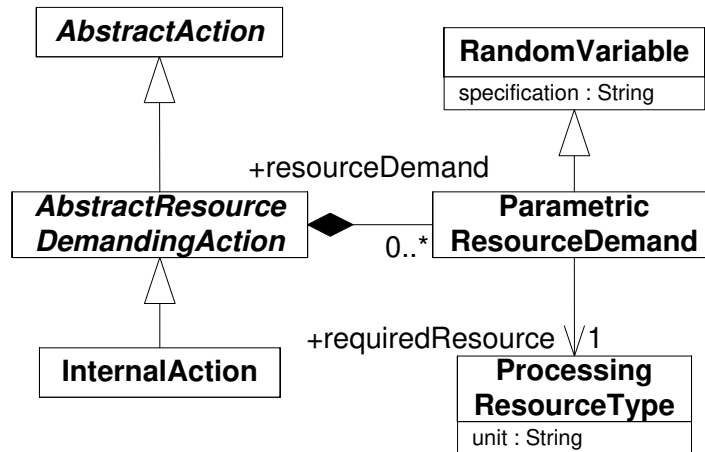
AbstractAction

RandomVariable
specification : String

+resourceDemand

AbstractResource DemandingAction

0..*

Parametric ResourceDemand

+requiredResource

1

InternalAction

Processing ResourceType
unit : String